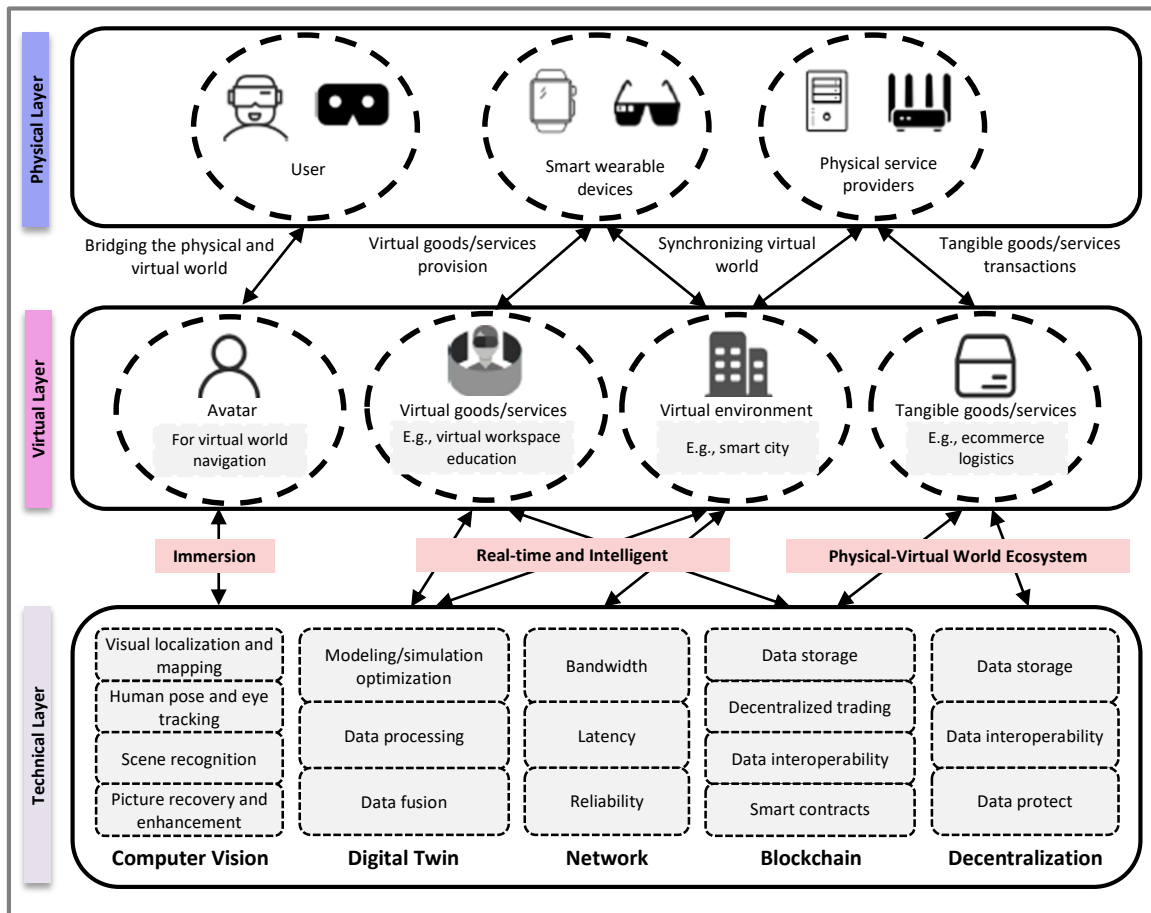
Physical Layer

User

Smart wearable devices

Physical service providers

Bridging the physical and virtual world

Virtual goods/services provision

Synchronizing virtual world

Tangible goods/services transactions

Virtual Layer

Avatar

For virtual world navigation

Virtual goods/services

E.g., virtual workspace education

Virtual environment

E.g., smart city

Tangible goods/services

E.g., ecommerce logistics

Immersion

Real-time and Intelligent

Physical-Virtual World Ecosystem

Technical Layer

Visual localization and mapping

Human pose and eye tracking

Scene recognition

Picture recovery and enhancement

Computer Vision

Modeling/simulation optimization

Data processing

Data fusion

Digital Twin

Bandwidth

Latency

Reliability

Network

Data storage

Decentralized trading

Data interoperability

Smart contracts

Blockchain

Data storage

Data interoperability

Data protect

Decentralization